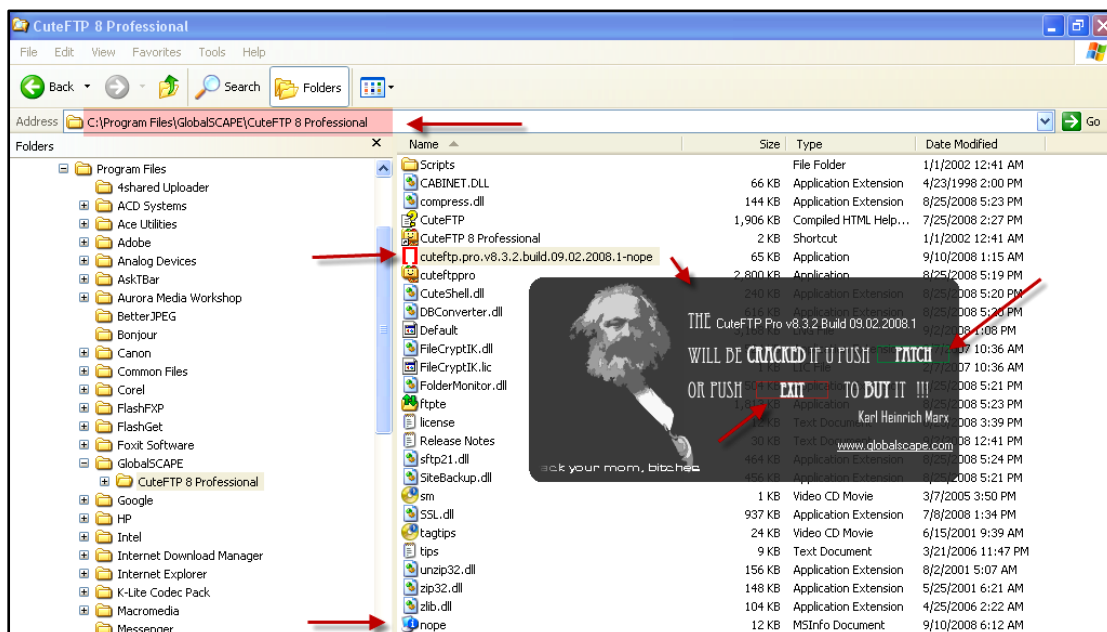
CuteFTP 8 Professional

File Edit View Favorites Tools Help

Back Search Folders

Address C:\Program Files\GlobalSCAPE\CuteFTP 8 Professional Go

Folders

Program Files
4shared Uploader
ACD Systems
Ace Utilities
Adobe
Analog Devices
AskTBar
Aurora Media Workshop
BetterJPEG
Bonjour
Canon
Common Files
Corel
FlashFXP
FlashGet
Foxit Software
GlobalSCAPE
CuteFTP 8 Professional
Google
HP
Intel
Internet Download Manager
Internet Explorer
K-Lite Codec Pack
Macromedia
Messenger

| Name | Size | Type | Date Modified |
|---|---|---|---|
| Scripts | | File Folder | 1/1/2002 12:41 AM |
| CABINET.DLL | 66 KB | Application Extension | 4/23/1998 2:00 PM |
| compress.dll | 144 KB | Application Extension | 8/25/2008 5:23 PM |
| CuteFTP | 1,906 KB | Compiled HTML Help... | 7/25/2008 2:27 PM |
| CuteFTP 8 Professional | 2 KB | Shortcut | 1/1/2002 12:41 AM |
| cuteftp.pro.v8.3.2.build.09.02.2008.1-nope | 65 KB | Application | 9/10/2008 1:15 AM |
| cuteftppro | 2,800 KB | Application | 8/25/2008 5:19 PM |
| CuteShell.dll | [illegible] | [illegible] | 8/25/2008 5:20 PM |
| DBConverter.dll | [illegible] | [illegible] | 8/25/2008 5:20 PM |
| Default | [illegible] | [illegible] | 9/2/2008 1:08 PM |
| FileCryptIK.dll | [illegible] | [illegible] | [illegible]07 10:36 AM |
| FileCryptIK.lic | 1 KB | LIC File | 2/27/2007 10:36 AM |
| FolderMonitor.dll | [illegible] | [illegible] | 8/25/2008 5:21 PM |
| ftpte | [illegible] | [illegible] | 8/25/2008 5:23 PM |
| license | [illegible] | Text Document | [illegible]08 3:39 PM |
| Release Notes | 30 KB | Text Document | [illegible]08 12:41 PM |
| sftp21.dll | 464 KB | Application Extension | 8/25/2008 5:24 PM |
| SiteBackup.dll | 456 KB | Application Extension | 8/25/2008 5:21 PM |
| sm | 1 KB | Video CD Movie | 3/7/2005 3:50 PM |
| SSL.dll | 937 KB | Application Extension | 7/8/2008 1:34 PM |
| tagtips | 24 KB | Video CD Movie | 6/15/2001 9:39 AM |
| tips | 9 KB | Text Document | 3/21/2006 11:47 PM |
| unzip32.dll | 156 KB | Application Extension | 8/2/2001 5:07 AM |
| zip32.dll | 148 KB | Application Extension | 5/25/2001 6:21 AM |
| zlib.dll | 104 KB | Application Extension | 4/25/2006 2:22 AM |
| nope | 12 KB | MSInfo Document | 9/10/2008 6:12 AM |

THE CuteFTP Pro v8.3.2 Build 09.02.2008.1
WILL BE CRACKED IF U PUSH PATCH
OR PUSH EXIT TO BUY IT !!!
Karl Heinrich Marx
www.globalscape.com
ack your mom, bitches